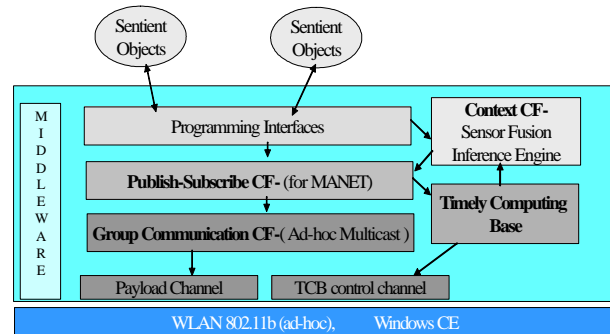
Sentient Objects

Sentient Objects

MIDDLEWARE

Programming Interfaces

Context CF- Sensor Fusion Inference Engine

Publish-Subscribe CF- (for MANET)

Timely Computing Base

Group Communication CF-( Ad-hoc Multicast )

Payload Channel

TCB control channel

WLAN 802.11b (ad-hoc), Windows CE